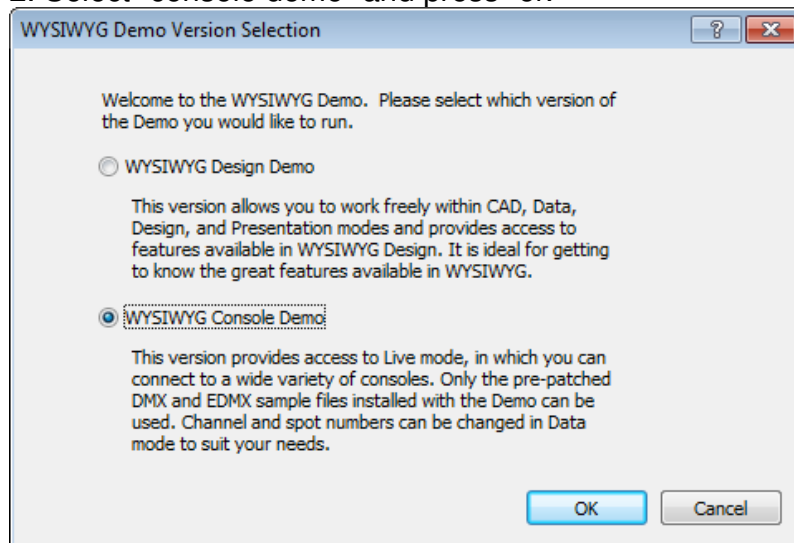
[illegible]

WYSIWYG Demo Version Selection

?

Welcome to the WYSIWYG Demo. Please select which version of the Demo you would like to run.

WYSIWYG Design Demo

This version allows you to work freely within CAD, Data, Design, and Presentation modes and provides access to features available in WYSIWYG Design. It is ideal for getting to know the great features available in WYSIWYG.

WYSIWYG Console Demo

This version provides access to Live mode, in which you can connect to a wide variety of consoles. Only the pre-patched DMX and EDMX sample files installed with the Demo can be used. Channel and spot numbers can be changed in Data mode to suit your needs.

OK

Cancel